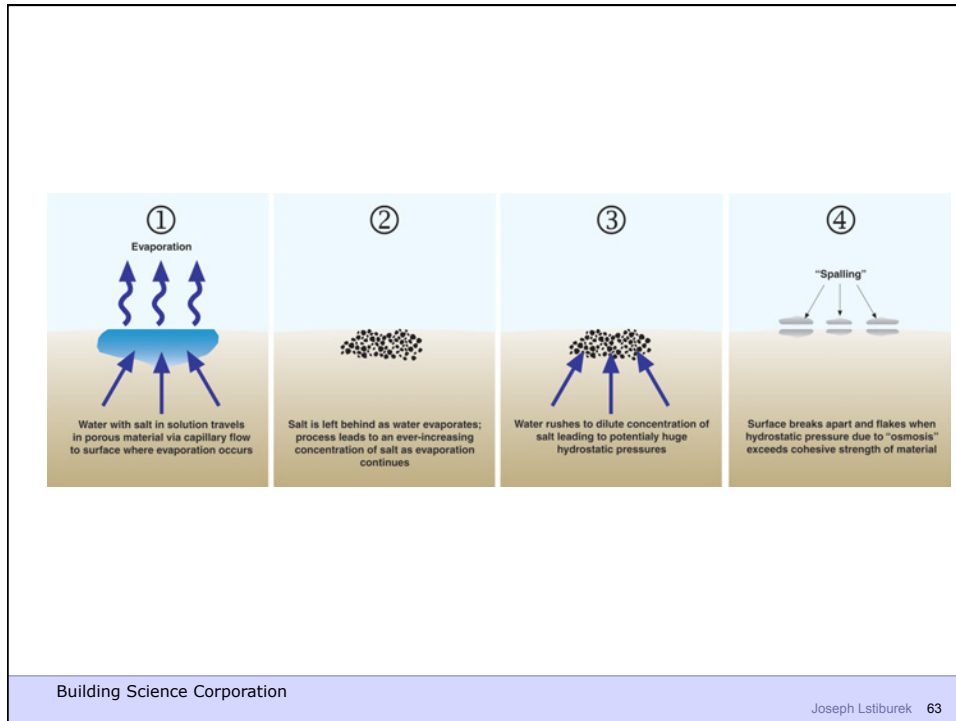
①

Evaporation

Water with salt in solution travels in porous material via capillary flow to surface where evaporation occurs

②

Salt is left behind as water evaporates; process leads to an ever-increasing concentration of salt as evaporation continues

③

Water rushes to dilute concentration of salt leading to potentialy huge hydrostatic pressures

④

"Spalling"

Surface breaks apart and flakes when hydrostatic pressure due to "osmosis" exceeds cohesive strength of material

Building Science Corporation

Joseph Lstiburek 63